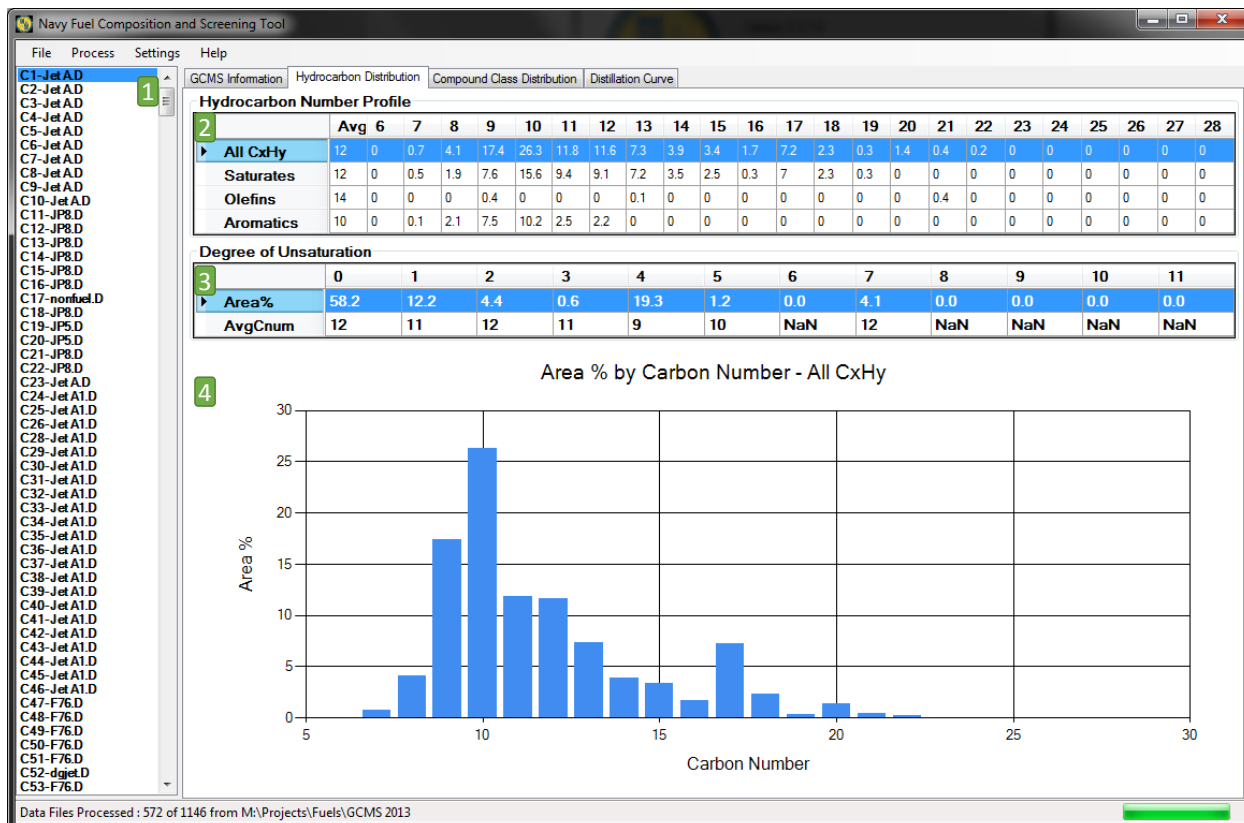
Navy Fuel Composition and Screening Tool

File Process Settings Help

C1-Jet A.D
C2-Jet A.D
C3-Jet A.D
C4-Jet A.D
C5-Jet A.D
C6-Jet A.D
C7-Jet A.D
C8-Jet A.D
C9-Jet A.D
C10-Jet A.D
C11-JP8.D
C12-JP8.D
C13-JP8.D
C14-JP8.D
C15-JP8.D
C16-JP8.D
C17-nonfuel.D
C18-JP8.D
C19-JP5.D
C20-JP5.D
C21-JP8.D
C22-JP8.D
C23-Jet A.D
C24-Jet A1.D
C25-Jet A1.D
C26-Jet A1.D
C28-Jet A1.D
C29-Jet A1.D
C30-Jet A1.D
C31-Jet A1.D
C32-Jet A1.D
C33-Jet A1.D
C34-Jet A1.D
C35-Jet A1.D
C36-Jet A1.D
C37-Jet A1.D
C38-Jet A1.D
C39-Jet A1.D
C40-Jet A1.D
C41-Jet A1.D
C42-Jet A1.D
C43-Jet A1.D
C44-Jet A1.D
C45-Jet A1.D
C46-Jet A1.D
C47-F76.D
C48-F76.D
C49-F76.D
C50-F76.D
C51-F76.D
C52-dgjet.D
C53-F76.D

1

GCMS Information | Hydrocarbon Distribution | Compound Class Distribution | Distillation Curve

Hydrocarbon Number Profile

2

| | Avg | 6 | 7 | 8 | 9 | 10 | 11 | 12 | 13 | 14 | 15 | 16 | 17 | 18 | 19 | 20 | 21 | 22 | 23 | 24 | 25 | 26 | 27 | 28 |
|---|---|---|---|---|---|---|---|---|---|---|---|---|---|---|---|---|---|---|---|---|---|---|---|---|
| All CxHy | 12 | 0 | 0.7 | 4.1 | 17.4 | 26.3 | 11.8 | 11.6 | 7.3 | 3.9 | 3.4 | 1.7 | 7.2 | 2.3 | 0.3 | 1.4 | 0.4 | 0.2 | 0 | 0 | 0 | 0 | 0 | 0 |
| Saturates | 12 | 0 | 0.5 | 1.9 | 7.6 | 15.6 | 9.4 | 9.1 | 7.2 | 3.5 | 2.5 | 0.3 | 7 | 2.3 | 0.3 | 0 | 0 | 0 | 0 | 0 | 0 | 0 | 0 | 0 |
| Olefins | 14 | 0 | 0 | 0 | 0.4 | 0 | 0 | 0 | 0.1 | 0 | 0 | 0 | 0 | 0 | 0 | 0 | 0.4 | 0 | 0 | 0 | 0 | 0 | 0 | 0 |
| Aromatics | 10 | 0 | 0.1 | 2.1 | 7.5 | 10.2 | 2.5 | 2.2 | 0 | 0 | 0 | 0 | 0 | 0 | 0 | 0 | 0 | 0 | 0 | 0 | 0 | 0 | 0 | 0 |

Degree of Unsaturation

3

| | 0 | 1 | 2 | 3 | 4 | 5 | 6 | 7 | 8 | 9 | 10 | 11 |
|---|---|---|---|---|---|---|---|---|---|---|---|---|
| Area% | 58.2 | 12.2 | 4.4 | 0.6 | 19.3 | 1.2 | 0.0 | 4.1 | 0.0 | 0.0 | 0.0 | 0.0 |
| AvgCnum | 12 | 11 | 12 | 11 | 9 | 10 | NaN | 12 | NaN | NaN | NaN | NaN |

4

Area % by Carbon Number - All CxHy

Area %
30
25
20
15
10
5
0

5 10 15 20 25 30
Carbon Number

Data Files Processed : 572 of 1146 from M:\Projects\Fuels\GCMS 2013